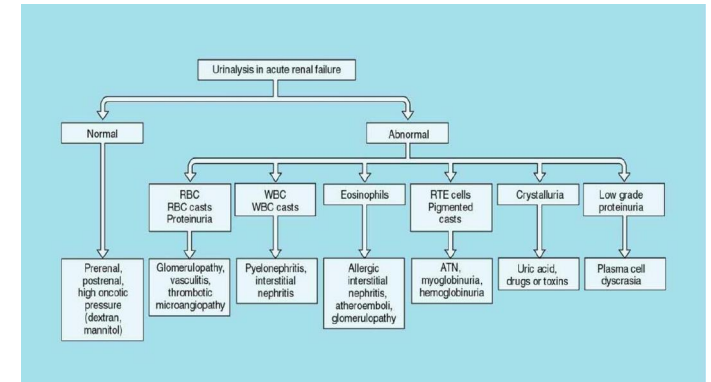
Urinalysis in acute renal failure

Normal

Abnormal

RBC
RBC casts
Proteinuria

WBC
WBC casts

Eosinophils

RTE cells
Pigmented casts

Crystalluria

Low grade proteinuria

Prerenal, postrenal, high oncotic pressure (dextran, mannitol)

Glomerulopathy, vasculitis, thrombotic microangiopathy

Pyelonephritis, interstitial nephritis

Allergic interstitial nephritis, atheroemboli, glomerulopathy

ATN, myoglobinuria, hemoglobinuria

Uric acid, drugs or toxins

Plasma cell dyscrasia